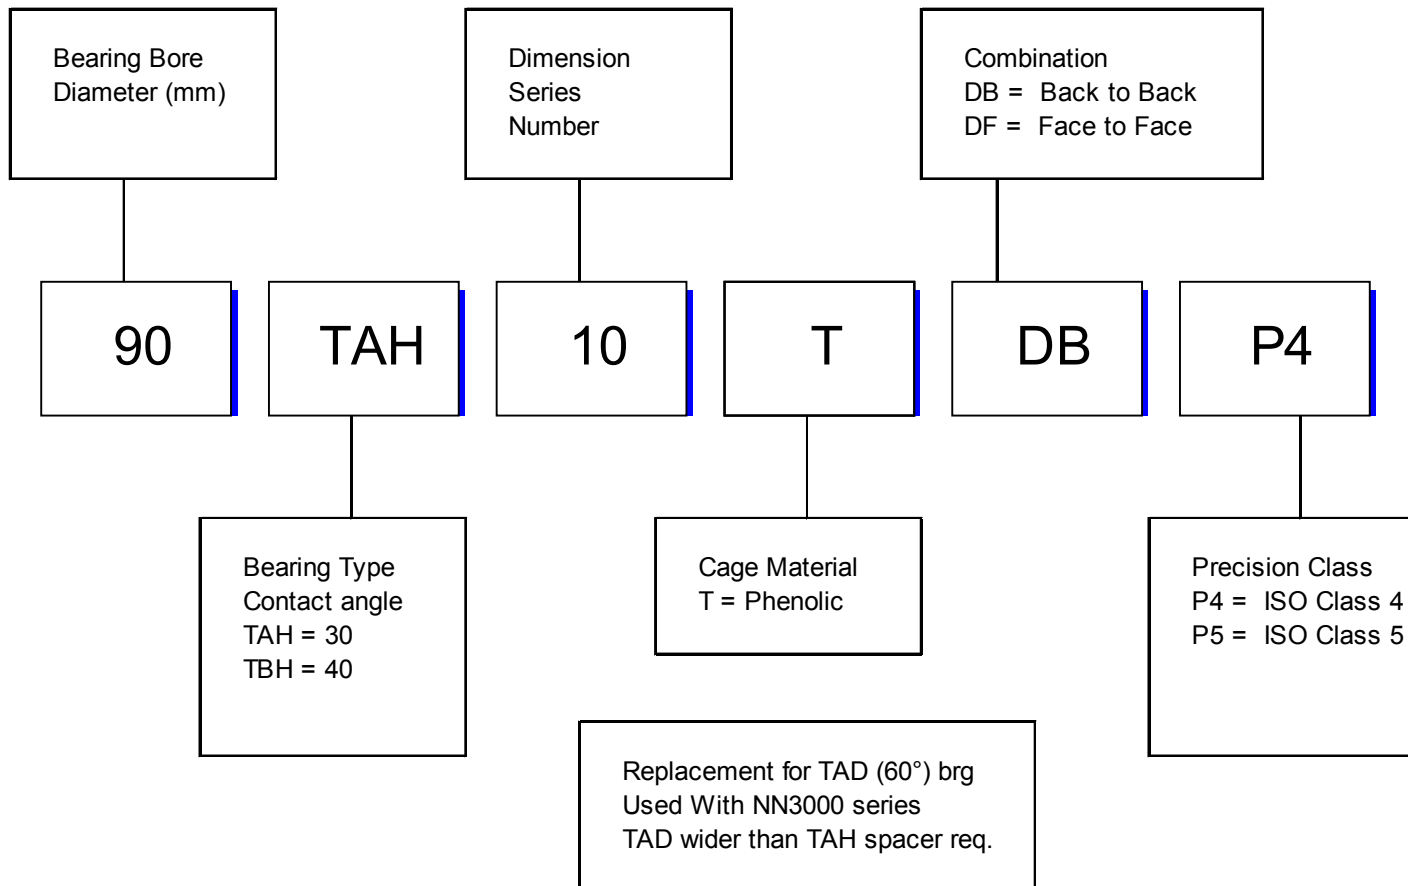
Bearing Bore Diameter (mm)

Dimension Series Number

Combination
DB = Back to Back
DF = Face to Face

90

TAH

10

T

DB

P4

Bearing Type
Contact angle
TAH = 30
TBH = 40

Cage Material
T = Phenolic

Precision Class
P4 = ISO Class 4
P5 = ISO Class 5

Replacement for TAD (60°) brg
Used With NN3000 series
TAD wider than TAH spacer req.